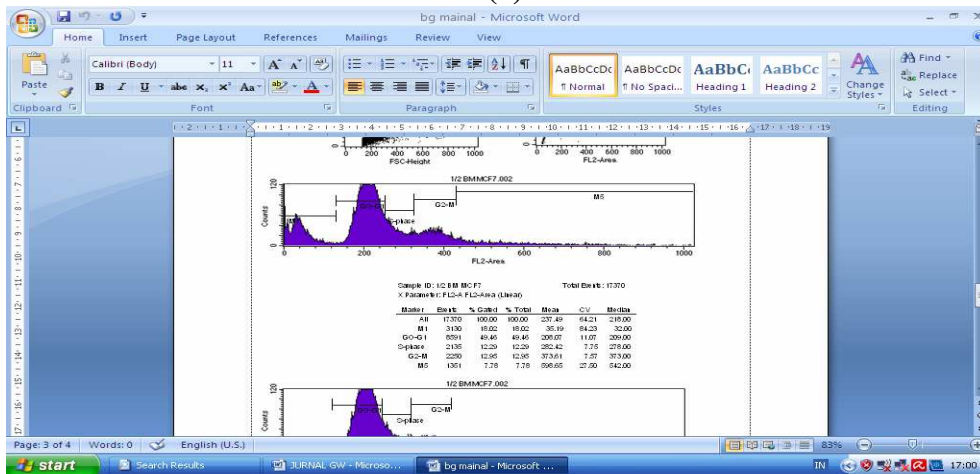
bg mainal - Microsoft Word

Home Insert Page Layout References Mailings Review View

Paste
Clipboard
Calibri (Body) 11
Font
Paragraph
AaBbCcDc ¶ Normal
AaBbCcDc ¶ No Spaci...
AaBbC Heading 1
AaBbCc Heading 2
Change Styles
Styles
Find
Replace
Select
Editing

0 200 400 600 800 1000
FSC-Height
0 200 400 600 800 1000
FL2-Area

1/2 BMMCF7.002
120
Counts
M5
G0-G1
G2-M
S-phase
0 200 400 600 800 1000
FL2-Area

Sample ID: 1/2 BM MCF7
X Parameter: FL2-A FL2-Area (Linear)
Total Events: 17370

| Marker | Events | % Gated | % Total | Mean | CV | Median |
|---|---|---|---|---|---|---|
| All | 17370 | 100.00 | 100.00 | 237.49 | 64.21 | 218.00 |
| M1 | 3130 | 18.02 | 18.02 | 35.19 | 84.23 | 32.00 |
| G0-G1 | 8591 | 49.46 | 49.46 | 208.07 | 11.07 | 209.00 |
| S-phase | 2135 | 12.29 | 12.29 | 282.42 | 7.75 | 278.00 |
| G2-M | 2250 | 12.95 | 12.95 | 373.61 | 7.57 | 373.00 |
| M5 | 1351 | 7.78 | 7.78 | 598.65 | 27.50 | 542.00 |

1/2 BMMCF7.002
120
Counts
G0-G1
G2-M
S-phase

Page: 3 of 4 Words: 0 English (U.S.) 83%
start Search Results JURNAL GW - Microso... bg mainal - Microsoft ... IN 17:00